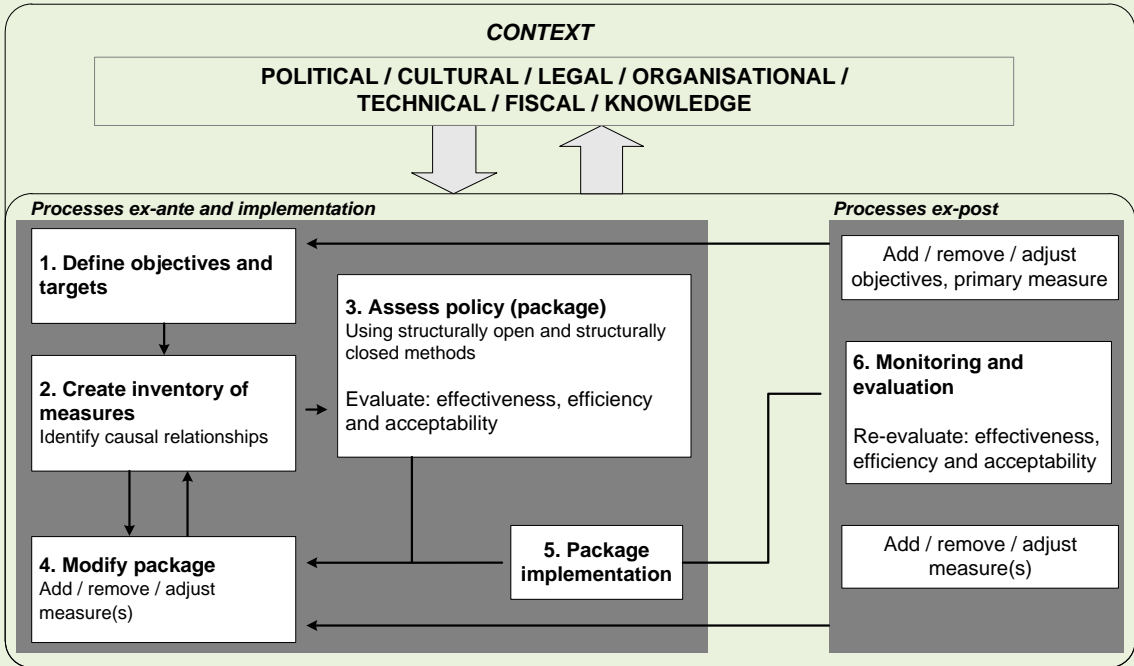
CONTEXT

POLITICAL / CULTURAL / LEGAL / ORGANISATIONAL / TECHNICAL / FISCAL / KNOWLEDGE

Processes ex-ante and implementation

1. Define objectives and targets

2. Create inventory of measures
Identify causal relationships

3. Assess policy (package)
Using structurally open and structurally closed methods

Evaluate: effectiveness, efficiency and acceptability

4. Modify package
Add / remove / adjust measure(s)

5. Package implementation

Processes ex-post

Add / remove / adjust objectives, primary measure

6. Monitoring and evaluation

Re-evaluate: effectiveness, efficiency and acceptability

Add / remove / adjust measure(s)